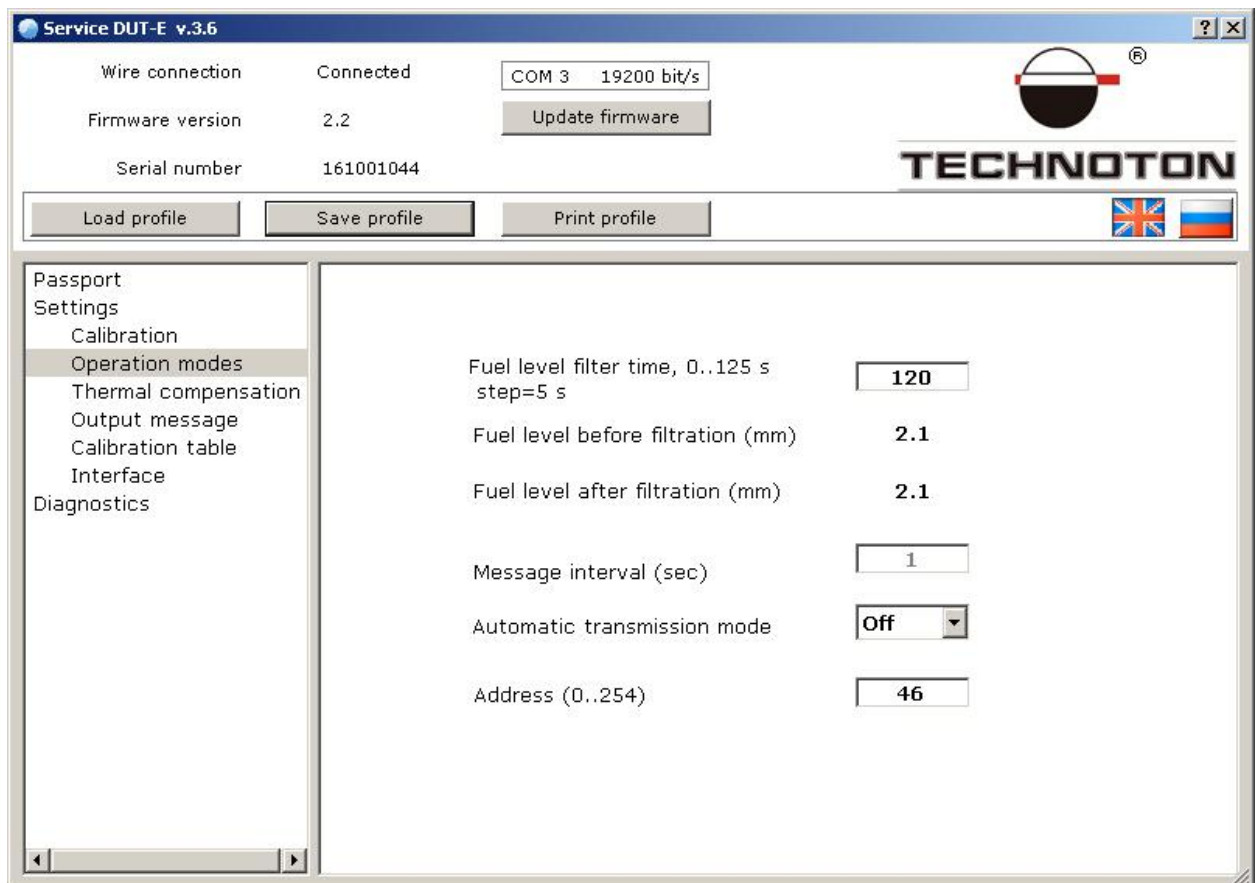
Service DUT-E v.3.6

?

Wire connection Connected COM 3 19200 bit/s

Firmware version 2.2 Update firmware

Serial number 161001044

®

TECHNOTON

Load profile Save profile Print profile

Passport
Settings
Calibration
Operation modes
Thermal compensation
Output message
Calibration table
Interface
Diagnostics

Fuel level filter time, 0..125 s step=5 s 120

Fuel level before filtration (mm) 2.1

Fuel level after filtration (mm) 2.1

Message interval (sec) 1

Automatic transmission mode Off

Address (0..254) 46